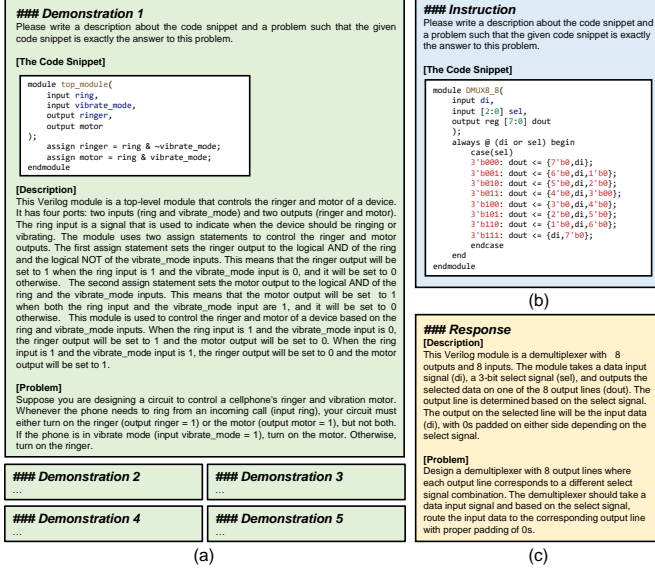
### Demonstration 1

Please write a description about the code snippet and a problem such that the given code snippet is exactly the answer to this problem.

[The Code Snippet]

```
module top_module(
    input ring,
    input vibrate_mode,
    output ringer,
    output motor
);
    assign ringer = ring & ~vibrate_mode;
    assign motor = ring & vibrate_mode;
endmodule
```

[Description]

This Verilog module is a top-level module that controls the ringer and motor of a device. It has four ports: two inputs (ring and vibrate_mode) and two outputs (ringer and motor). The ring input is a signal that is used to indicate when the device should be ringing or vibrating. The module uses two assign statements to control the ringer and motor outputs. The first assign statement sets the ringer output to the logical AND of the ring and the logical NOT of the vibrate_mode inputs. This means that the ringer output will be set to 1 when the ring input is 1 and the vibrate_mode input is 0, and it will be set to 0 otherwise. The second assign statement sets the motor output to the logical AND of the ring and the vibrate_mode inputs. This means that the motor output will be set to 1 when both the ring input and the vibrate_mode input are 1, and it will be set to 0 otherwise. This module is used to control the ringer and motor of a device based on the ring and vibrate_mode inputs. When the ring input is 1 and the vibrate_mode input is 0, the ringer output will be set to 1 and the motor output will be set to 0. When the ring input is 1 and the vibrate_mode input is 1, the ringer output will be set to 0 and the motor output will be set to 1.

[Problem]

Suppose you are designing a circuit to control a cellphone's ringer and vibration motor. Whenever the phone needs to ring from an incoming call (input ring), your circuit must either turn on the ringer (output ringer = 1) or the motor (output motor = 1), but not both. If the phone is in vibrate mode (input vibrate_mode = 1), turn on the motor. Otherwise, turn on the ringer.

### Demonstration 2
...

### Demonstration 3
...

### Demonstration 4
...

### Demonstration 5
...

(a)

### Instruction

Please write a description about the code snippet and a problem such that the given code snippet is exactly the answer to this problem.

[The Code Snippet]

```
module DMUX8_8(
    input di,
    input [2:0] sel,
    output reg [7:0] dout
    );
    always @ (di or sel) begin
        case(sel)
        3'b000: dout <= {7'b0,di};
        3'b001: dout <= {6'b0,di,1'b0};
        3'b010: dout <= {5'b0,di,2'b0};
        3'b011: dout <= {4'b0,di,3'b00};
        3'b100: dout <= {3'b0,di,4'b0};
        3'b101: dout <= {2'b0,di,5'b0};
        3'b110: dout <= {1'b0,di,6'b0};
        3'b111: dout <= {di,7'b0};
        endcase
    end
endmodule
```

(b)

### Response

[Description]

This Verilog module is a demultiplexer with 8 outputs and 8 inputs. The module takes a data input signal (di), a 3-bit select signal (sel), and outputs the selected data on one of the 8 output lines (dout). The output line is determined based on the select signal. The output on the selected line will be the input data (di), with 0s padded on either side depending on the select signal.

[Problem]

Design a demultiplexer with 8 output lines where each output line corresponds to a different select signal combination. The demultiplexer should take a data input signal and based on the select signal, route the input data to the corresponding output line with proper padding of 0s.

(c)